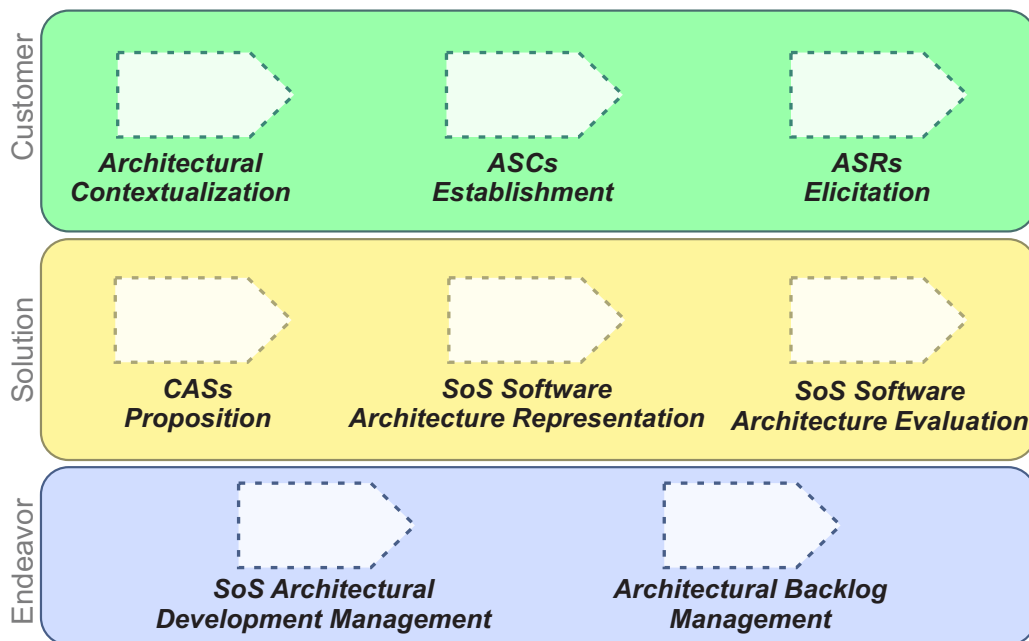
Customer

Architectural Contextualization

ASCs Establishment

ASRs Elicitation

Solution

CASs Proposition

SoS Software Architecture Representation

SoS Software Architecture Evaluation

Endeavor

SoS Architectural Development Management

Architectural Backlog Management